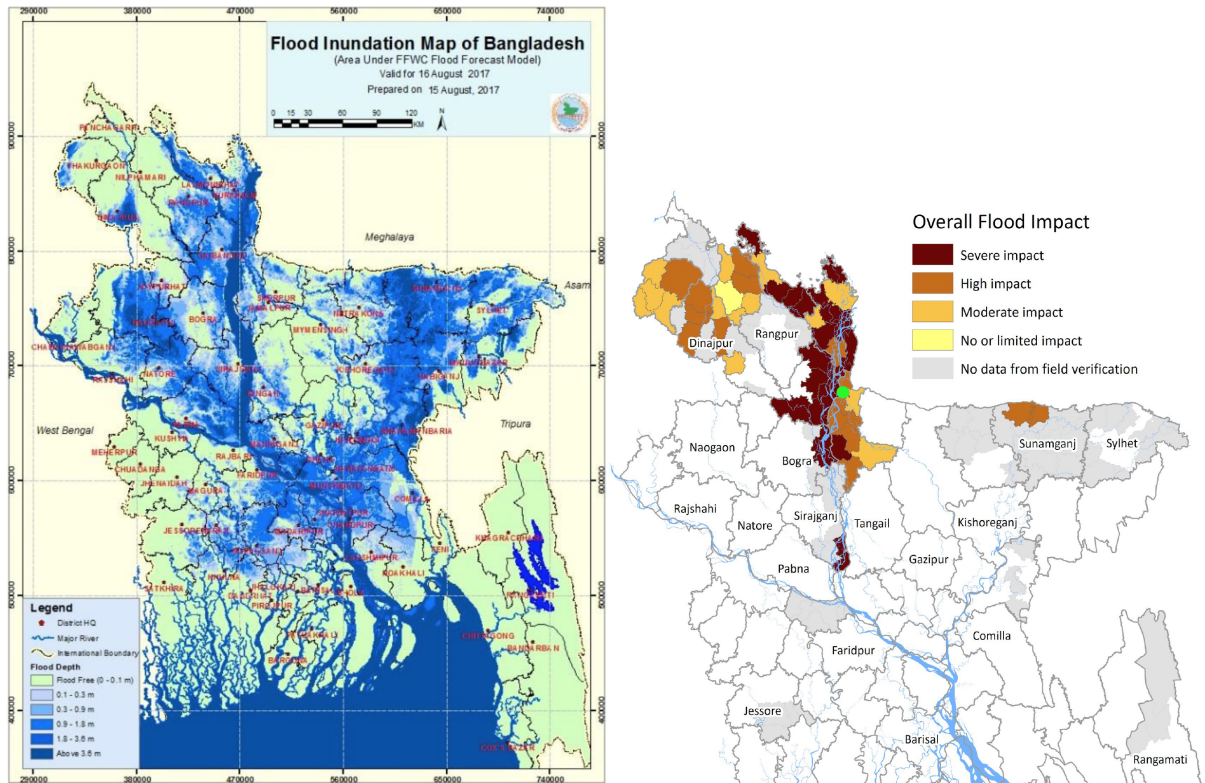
290000 380000 470000 560000 650000 740000

Flood Inundation Map of Bangladesh
(Area Under FFWC Flood Forecast Model)
Valid for 16 August 2017
Prepared on 15 August, 2017

0 15 30 60 90 120 KM
N

900000
800000
700000
600000
500000
400000

PANCHAGARH
THAKURGAON
NILPHAMARI
LALMONIRHAT
KURIGRAM
RANGPUR
DINAJPUR
GAIBANDHA
JOYPURHAT
SHERPUR
JAMALPUR
NETROKONA
SUNAMGANJ
SYLHET
NAOGAON
BOGRA
MYMENSINGH
CHAPAINAWABGANJ
MOULVIBAZAR
NATORE
SIRAJGANJ
KISHOREGANJ
HABIGANJ
RAJSHAHI
TANGAIL
GAZIPUR
BRAHMANBARIA
KUSHTIA
PABNA
MANIKGANJ
NARSINGDI
MEHERPUR
RAJBARI
DHAKA
NARAYANGANJ
CHUADANGA
FARIDPUR
MUNSHIGANJ
COMILLA
JHENAIDAH
MAGURA
CHANDPUR
KHAGRACHHARI
JESSORE
NARAIL
GOPALGANJ
SHARIATPUR
LAKSHMIPUR
FENI
NOAKHALI
SATKHIRA
KHULNA
BARISAL
BHOLA
RANGAMATI
PIROJPUR
JHALOKATI
PATUAKHALI
CHITTAGONG
BANDARBAN
BARGUNA
COX'S BAZAR

Meghalaya
Asam
West Bengal
Tripura

Legend
District HQ
Major River
International Boundary
Flood Depth
Flood Free (0 - 0.1 m)
0.1 - 0.3 m
0.3 - 0.9 m
0.9 - 1.8 m
1.8 - 3.6 m
Above 3.6 m

Overall Flood Impact
Severe impact
High impact
Moderate impact
No or limited impact
No data from field verification

Rangpur
Dinajpur
Naogaon
Bogra
Sunamganj
Sylhet
Rajshahi
Natore
Sirajganj
Tangail
Kishoreganj
Pabna
Gazipur
Faridpur
Comilla
Jessore
Barisal
Rangamati